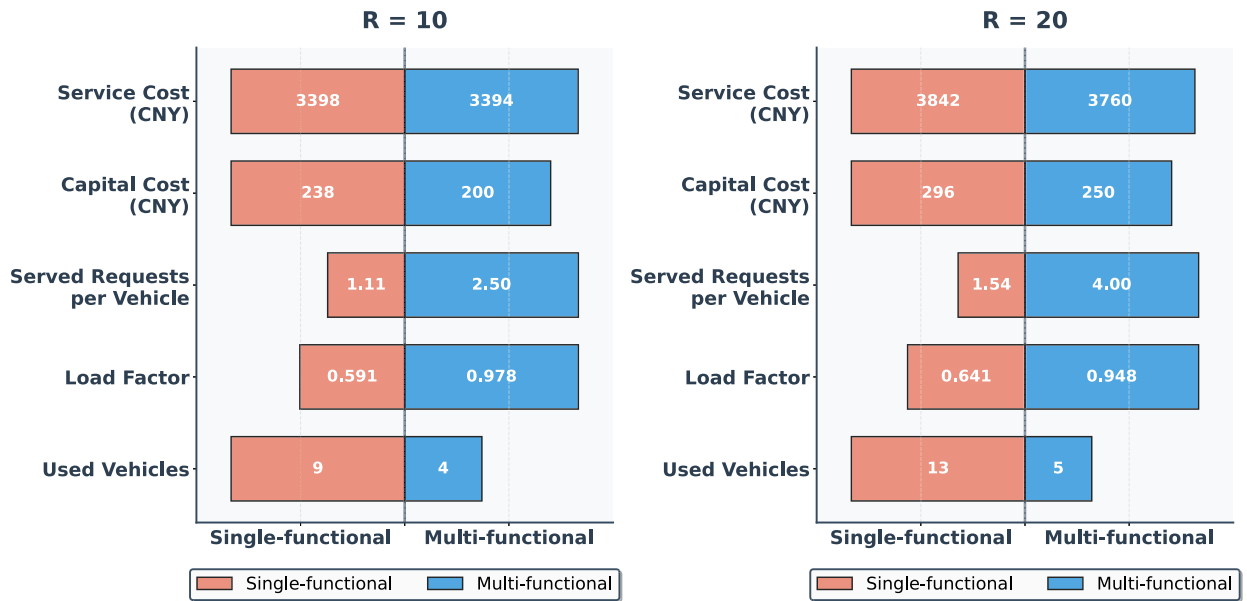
R = 10

Service Cost (CNY)
3398
3394

Capital Cost (CNY)
238
200

Served Requests per Vehicle
1.11
2.50

Load Factor
0.591
0.978

Used Vehicles
9
4

Single-functional
Multi-functional

Single-functional
Multi-functional

R = 20

Service Cost (CNY)
3842
3760

Capital Cost (CNY)
296
250

Served Requests per Vehicle
1.54
4.00

Load Factor
0.641
0.948

Used Vehicles
13
5

Single-functional
Multi-functional

Single-functional
Multi-functional